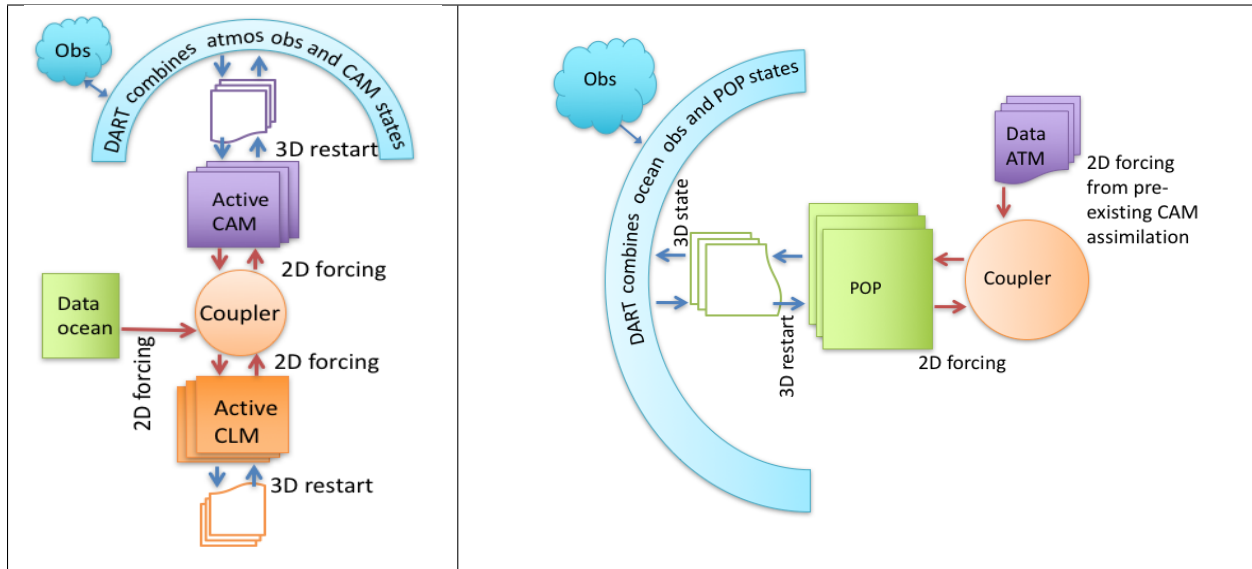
Obs

DART combines atmos obs and CAM states

3D restart

Active CAM

2D forcing

Data ocean

Coupler

2D forcing

2D forcing

Active CLM

3D restart

Obs

DART combines ocean obs and POP states

Data ATM

2D forcing from preexisting CAM assimilation

3D state

POP

Coupler

3D restart

2D forcing